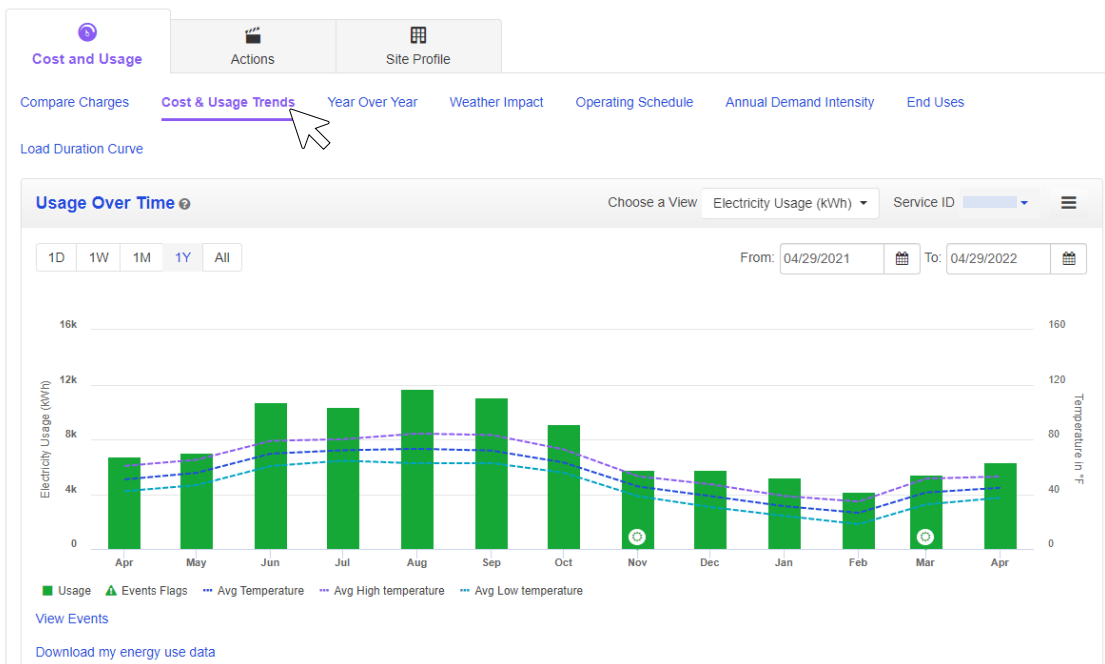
Cost and Usage | Actions | Site Profile

Compare Charges   Cost & Usage Trends   Year Over Year   Weather Impact   Operating Schedule   Annual Demand Intensity   End Uses

Load Duration Curve

Usage Over Time

Choose a View  Electricity Usage (kWh)   Service ID

1D  1W  1M  1Y  All

From: 04/29/2021  To: 04/29/2022

Electricity Usage (kWh)
16k
12k
8k
4k
0

Temperature in °F
160
120
80
40
0

Apr  May  Jun  Jul  Aug  Sep  Oct  Nov  Dec  Jan  Feb  Mar  Apr

Usage   Events Flags   Avg Temperature   Avg High temperature   Avg Low temperature

View Events

Download my energy use data